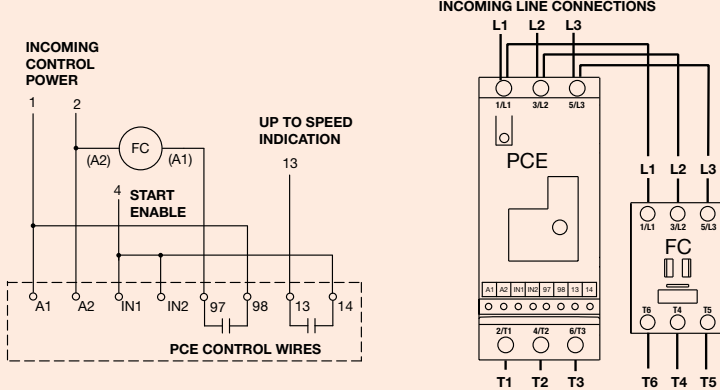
INCOMING CONTROL POWER

1 2

FC
(A2) (A1)

UP TO SPEED INDICATION

13

4 START ENABLE

A1 A2 IN1 IN2 97 98 13 14

PCE CONTROL WIRES

INCOMING LINE CONNECTIONS

L1 L2 L3

1/L1 3/L2 5/L3

PCE

A1 A2 IN1 IN2 97 98 13 14

2/T1 4/T2 6/T3

T1 T2 T3

L1 L2 L3

1/L1 3/L2 5/L3

FC

T6 T4 T5

T6 T4 T5